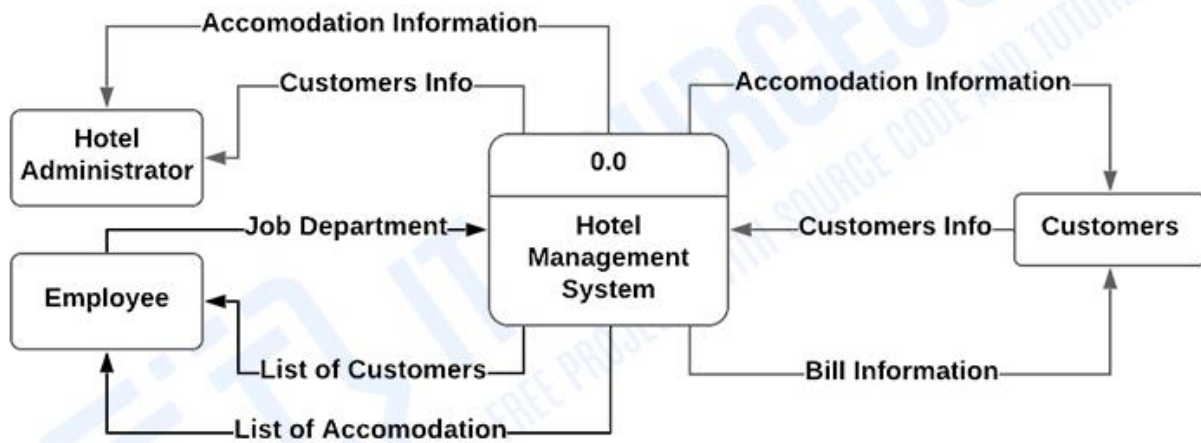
Accomodation Information

Customers Info

Hotel Administrator

Accomodation Information

0.0

Hotel Management System

Job Department

Customers Info

Customers

Employee

List of Customers

Bill Information

List of Accomodation

ITSOURCECODE
FREE PROJECTS WITH SOURCE CODE AND TUTORIALS